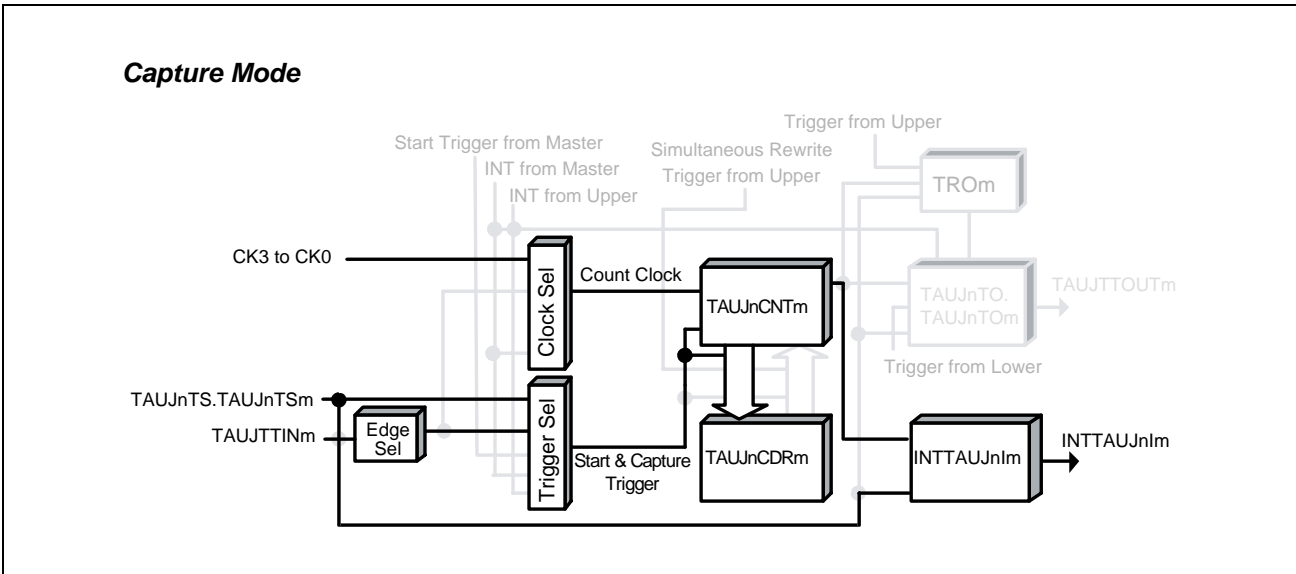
Capture Mode

Start Trigger from Master
INT from Master
INT from Upper
Simultaneous Rewrite
Trigger from Upper
Trigger from Upper
TROm
CK3 to CK0
Clock Sel
Count Clock
TAUJnCNTm
TAUJnTO.
TAUJnTOm
TAUJTTOUTm
Trigger from Lower
TAUJnTS.TAUJnTSm
TAUJTTINm
Edge
Sel
Trigger Sel
Start & Capture
Trigger
TAUJnCDRm
INTTAUJnIm
INTTAUJnIm